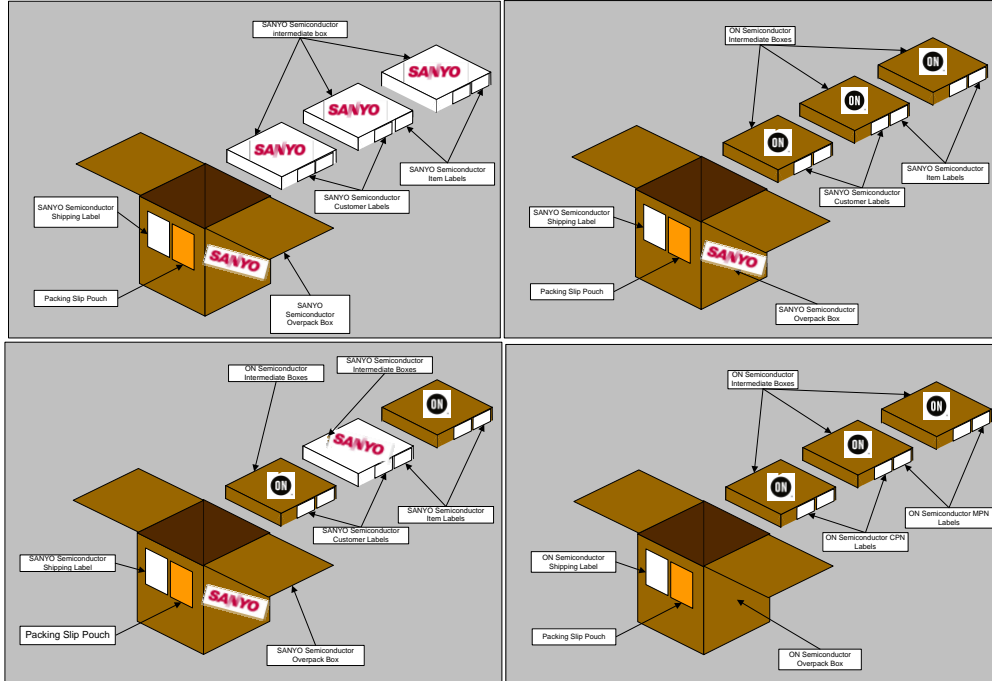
SANYO Semiconductor intermediate box

SANYO

SANYO

SANYO

SANYO Semiconductor Shipping Label

SANYO

SANYO Semiconductor Customer Labels

SANYO Semiconductor Item Labels

Packing Slip Pouch

SANYO Semiconductor Overpack Box

ON Semiconductor Intermediate Boxes

ON

ON

ON

SANYO Semiconductor Shipping Label

SANYO

SANYO Semiconductor Customer Labels

SANYO Semiconductor Item Labels

Packing Slip Pouch

SANYO Semiconductor Overpack Box

ON Semiconductor Intermediate Boxes

SANYO Semiconductor Intermediate Boxes

ON

SANYO

ON

SANYO Semiconductor Shipping Label

SANYO

SANYO Semiconductor Customer Labels

SANYO Semiconductor Item Labels

Packing Slip Pouch

SANYO Semiconductor Overpack Box

ON Semiconductor Intermediate Boxes

ON

ON

ON

ON Semiconductor Shipping Label

ON Semiconductor CPN Labels

ON Semiconductor MPN Labels

Packing Slip Pouch

ON Semiconductor Overpack Box